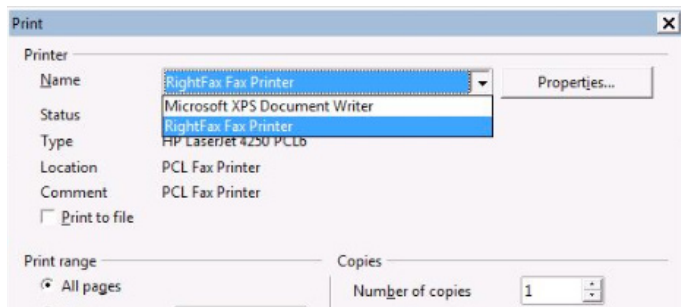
Print

Printer

Name RightFax Fax Printer

Properties...

Microsoft XPS Document Writer
RightFax Fax Printer

Status

Type HP LaserJet 4250 PCL6

Location PCL Fax Printer

Comment PCL Fax Printer

Print to file

Print range

All pages

Copies

Number of copies 1